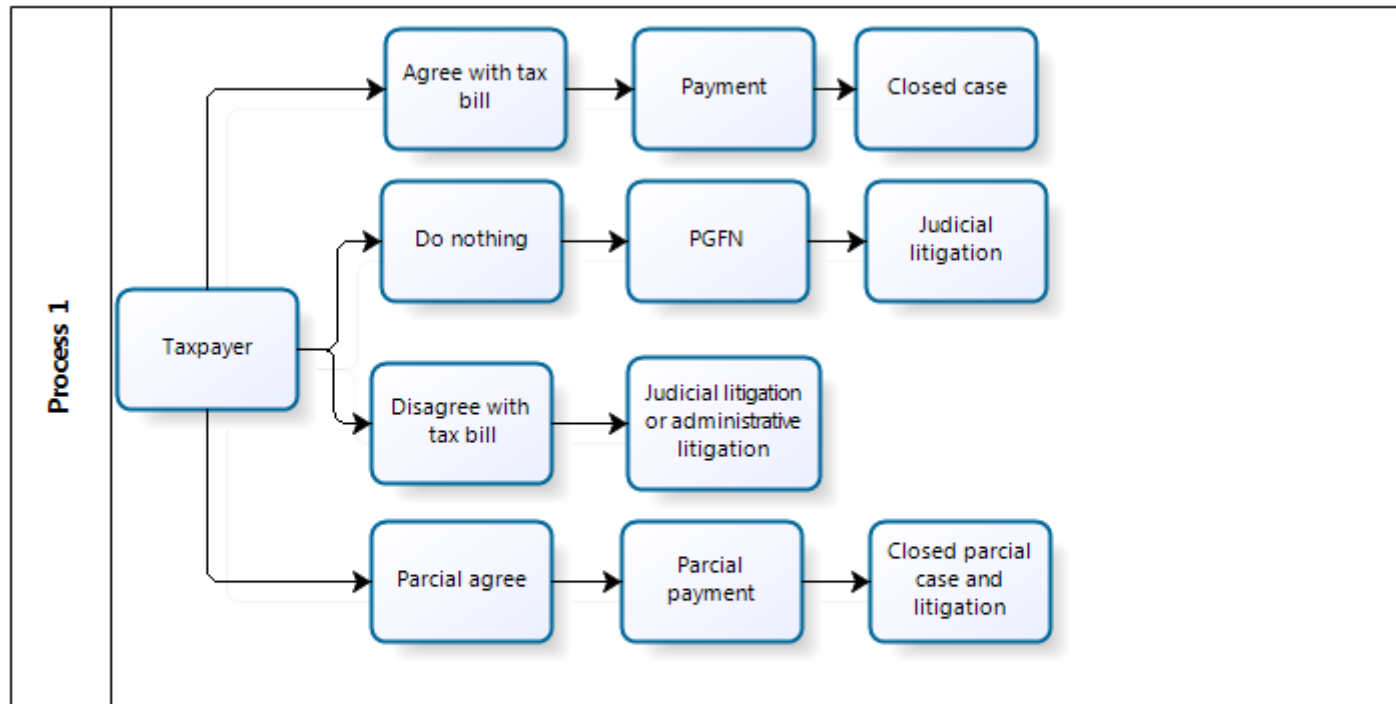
Process 1

Taxpayer

Agree with tax bill

Payment

Closed case

Do nothing

PGFN

Judicial litigation

Disagree with tax bill

Judicial litigation or administrative litigation

Parcial agree

Parcial payment

Closed parcial case and litigation